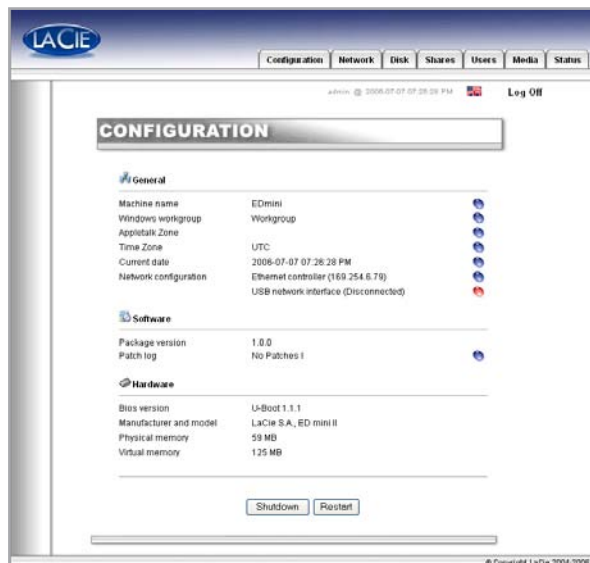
LACIE

Configuration | Network | Disk | Shares | Users | Media | Status

admin @ 2006-07-07 07:28:28 PM

Log Off

CONFIGURATION

General

| | |
|---|---|
| Machine name | EDmini |
| Windows workgroup | Workgroup |
| Appletalk Zone | |
| Time Zone | UTC |
| Current date | 2006-07-07 07:26:28 PM |
| Network configuration | Ethernet controller (169.254.6.79) |
| | USB network interface (Disconnected) |

Software

| | |
|---|---|
| Package version | 1.0.0 |
| Patch log | No Patches ! |

Hardware

| | |
|---|---|
| Bios version | U-Boot 1.1.1 |
| Manufacturer and model | LaCie S.A., ED mini II |
| Physical memory | 59 MB |
| Virtual memory | 125 MB |

Shutdown | Restart

© Copyright LaCie 2004-2006